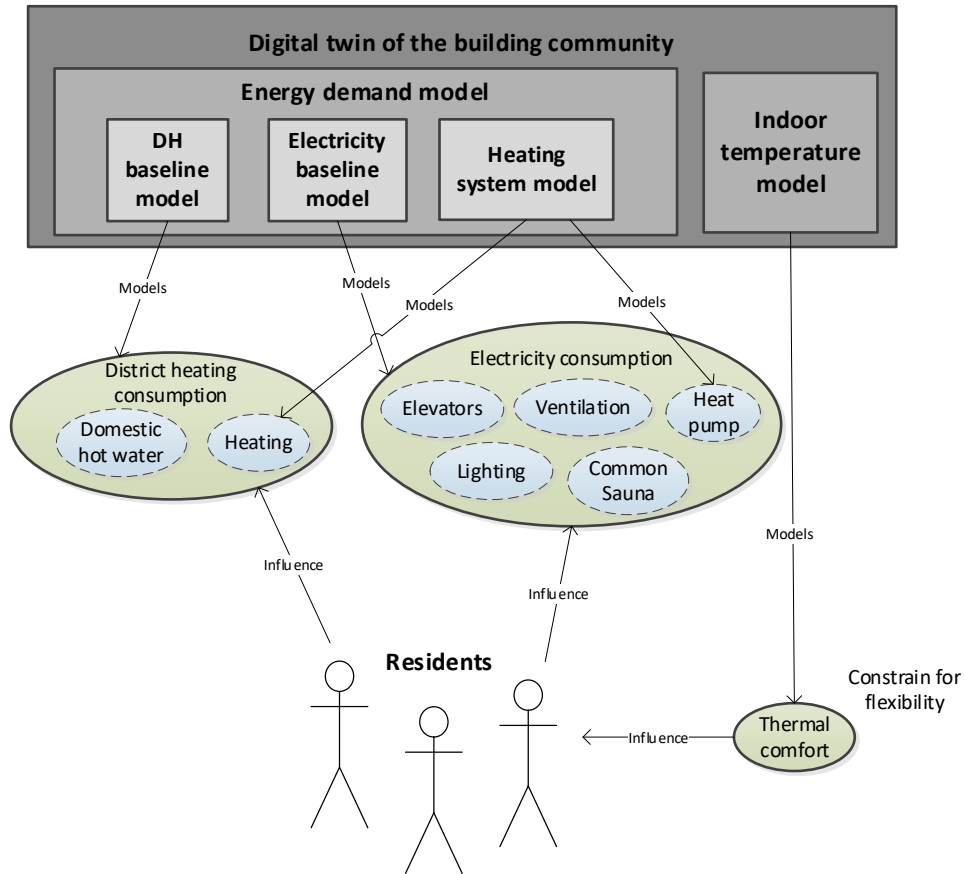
Digital twin of the building community

Energy demand model

DH baseline model

Electricity baseline model

Heating system model

Indoor temperature model

Models

Models

Models

Models

District heating consumption

Domestic hot water

Heating

Electricity consumption

Elevators

Ventilation

Heat pump

Lighting

Common Sauna

Models

Influence

Influence

Residents

Constrain for flexibility

Influence

Thermal comfort